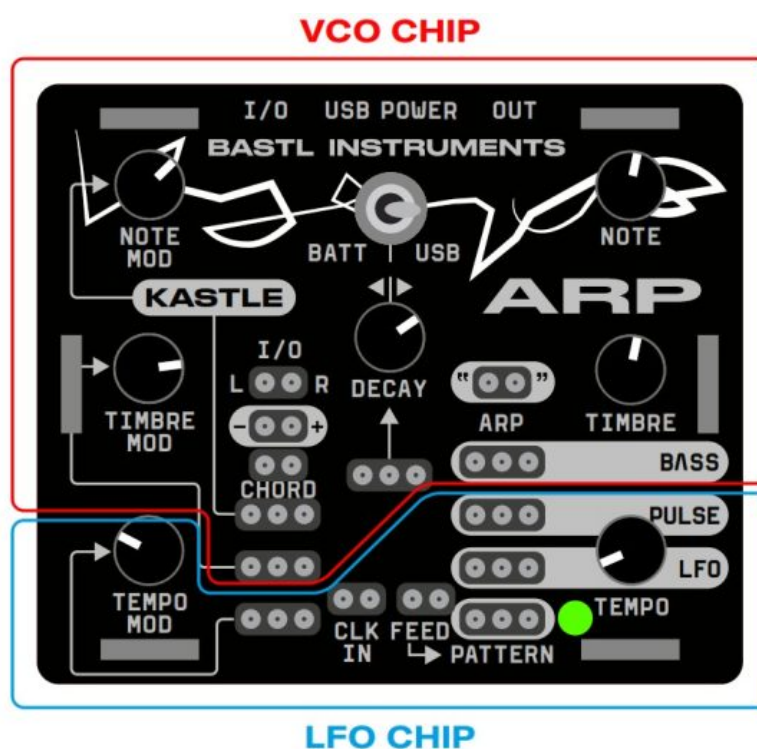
VCO CHIP

I/O USB POWER OUT

BASTL INSTRUMENTS

NOTE MOD

BATT USB

NOTE

KASTLE

ARP

I/O

L R

DECAY

" "

TIMBRE MOD

- +

ARP

TIMBRE

BASS

CHORD

PULSE

LFO

TEMPO MOD

CLK IN

FEED

TEMPO

PATTERN

LFO CHIP